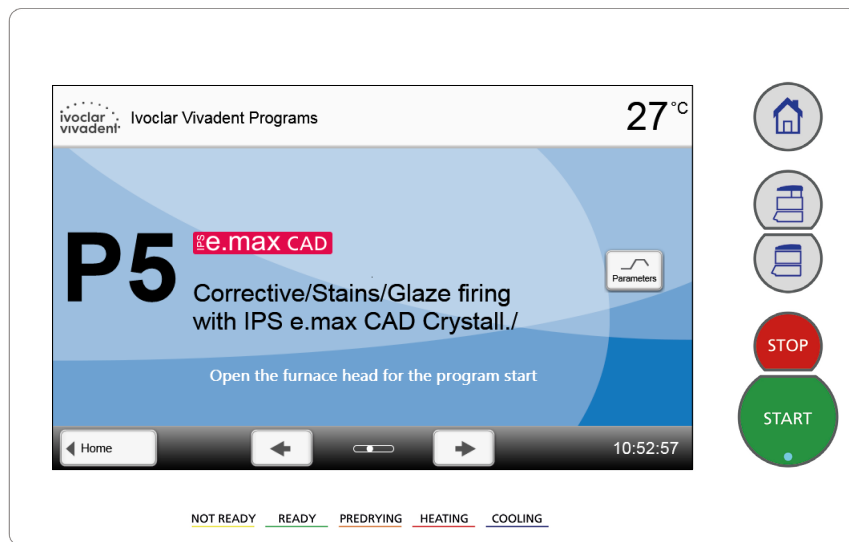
ivoclar vivadent Ivoclar Vivadent Programs

27 °C

P5

IPS e.max CAD

Corrective/Stains/Glaze firing with IPS e.max CAD Crystall./

Parameters

Open the furnace head for the program start

Home

10:52:57

STOP

START

NOT READY READY PREDRYING HEATING COOLING